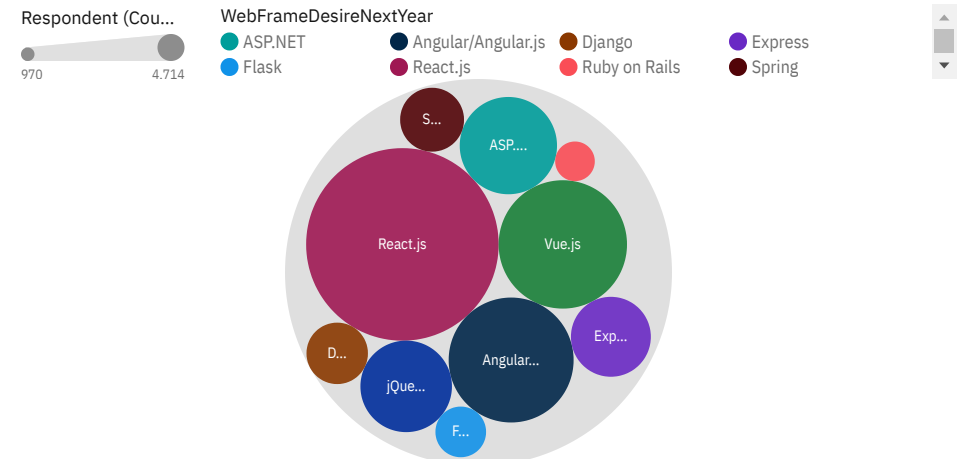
Respondent (Cou...

970

4.714

WebFrameDesireNextYear

ASP.NET

Angular/Angular.js

Django

Express

Flask

React.js

Ruby on Rails

Spring

S...

ASP....

React.js

Vue.js

D...

Exp...

Angular...

jQue...

F...